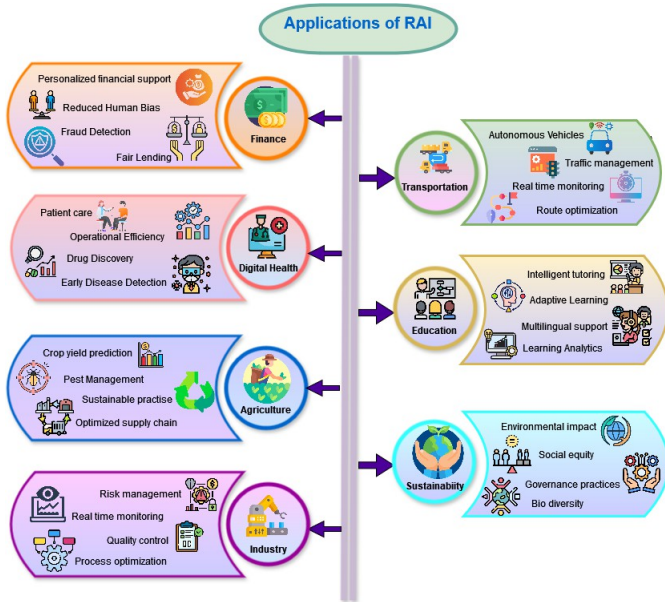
Applications of RAI

Personalized financial support
Reduced Human Bias
Fraud Detection
Fair Lending
Finance

Transportation
Autonomous Vehicles
Traffic management
Real time monitoring
Route optimization

Patient care
Operational Efficiency
Drug Discovery
Early Disease Detection
Digital Health

Education
Intelligent tutoring
Adaptive Learning
Multilingual support
Learning Analytics

Crop yield prediction
Pest Management
Sustainable practise
Optimized supply chain
Agriculture

Sustainability
Environmental impact
Social equity
Governance practices
Bio diversity

Risk management
Real time monitoring
Quality control
QC
Process optimization
Industry